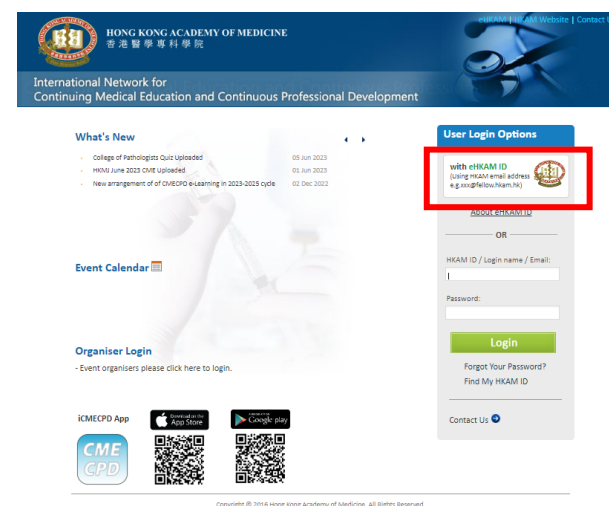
HONG KONG ACADEMY OF MEDICINE
香港醫學專科學院

eHKAM | HKAM Website | Contact U

International Network for
Continuing Medical Education and Continuous Professional Development

What's New

College of Pathologists Quiz Uploaded 05 Jun 2023
HKMJ June 2023 CME Uploaded 01 Jun 2023
New arrangement of of CMECPD e-Learning in 2023-2025 cycle 02 Dec 2022

Event Calendar

Organiser Login
- Event organisers please click here to login.

iCMECPD App

CME CPD

Download on the App Store

GET IT ON Google play

User Login Options

with eHKAM ID
(Using HKAM email address e.g. xxx@fellow.hkam.hk)

About eHKAM ID

OR

HKAM ID / Login name / Email:

Password:

Login

Forgot Your Password?
Find My HKAM ID

Contact Us

Copyright © 2016 Hong Kong Academy of Medicine. All Rights Reserved.